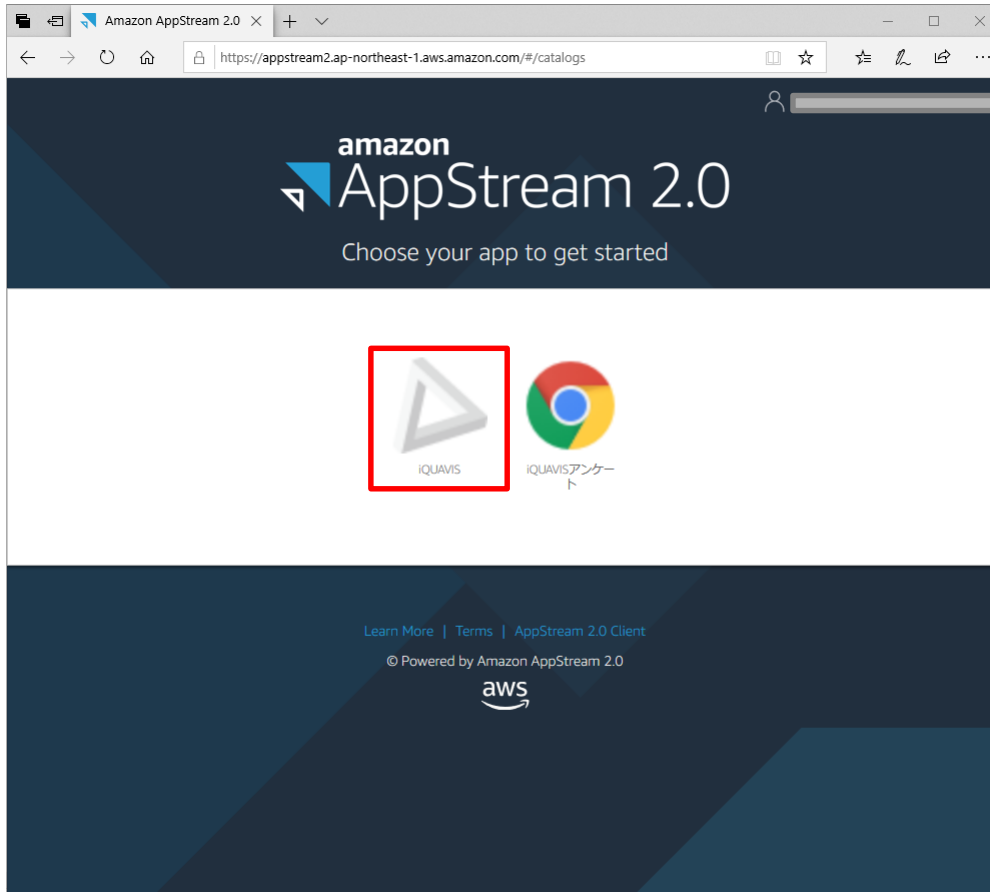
Amazon AppStream 2.0

https://appstream2.ap-northeast-1.aws.amazon.com/#/catalogs

amazon
AppStream 2.0

Choose your app to get started

iQUAVIS

iQUAVISアンケート

Learn More | Terms | AppStream 2.0 Client

© Powered by Amazon AppStream 2.0

aws